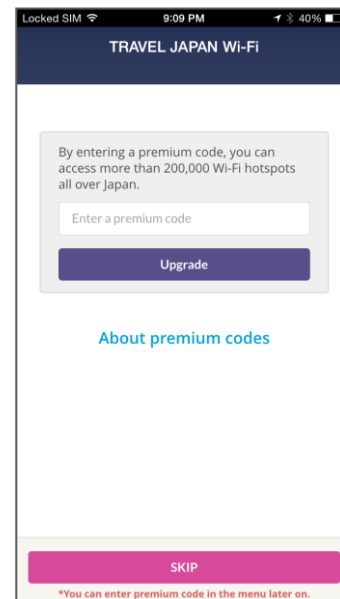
Locked SIM 9:09 PM 40%

TRAVEL JAPAN Wi-Fi

By entering a premium code, you can access more than 200,000 Wi-Fi hotspots all over Japan.

Enter a premium code

Upgrade

About premium codes

SKIP

*You can enter premium code in the menu later on.